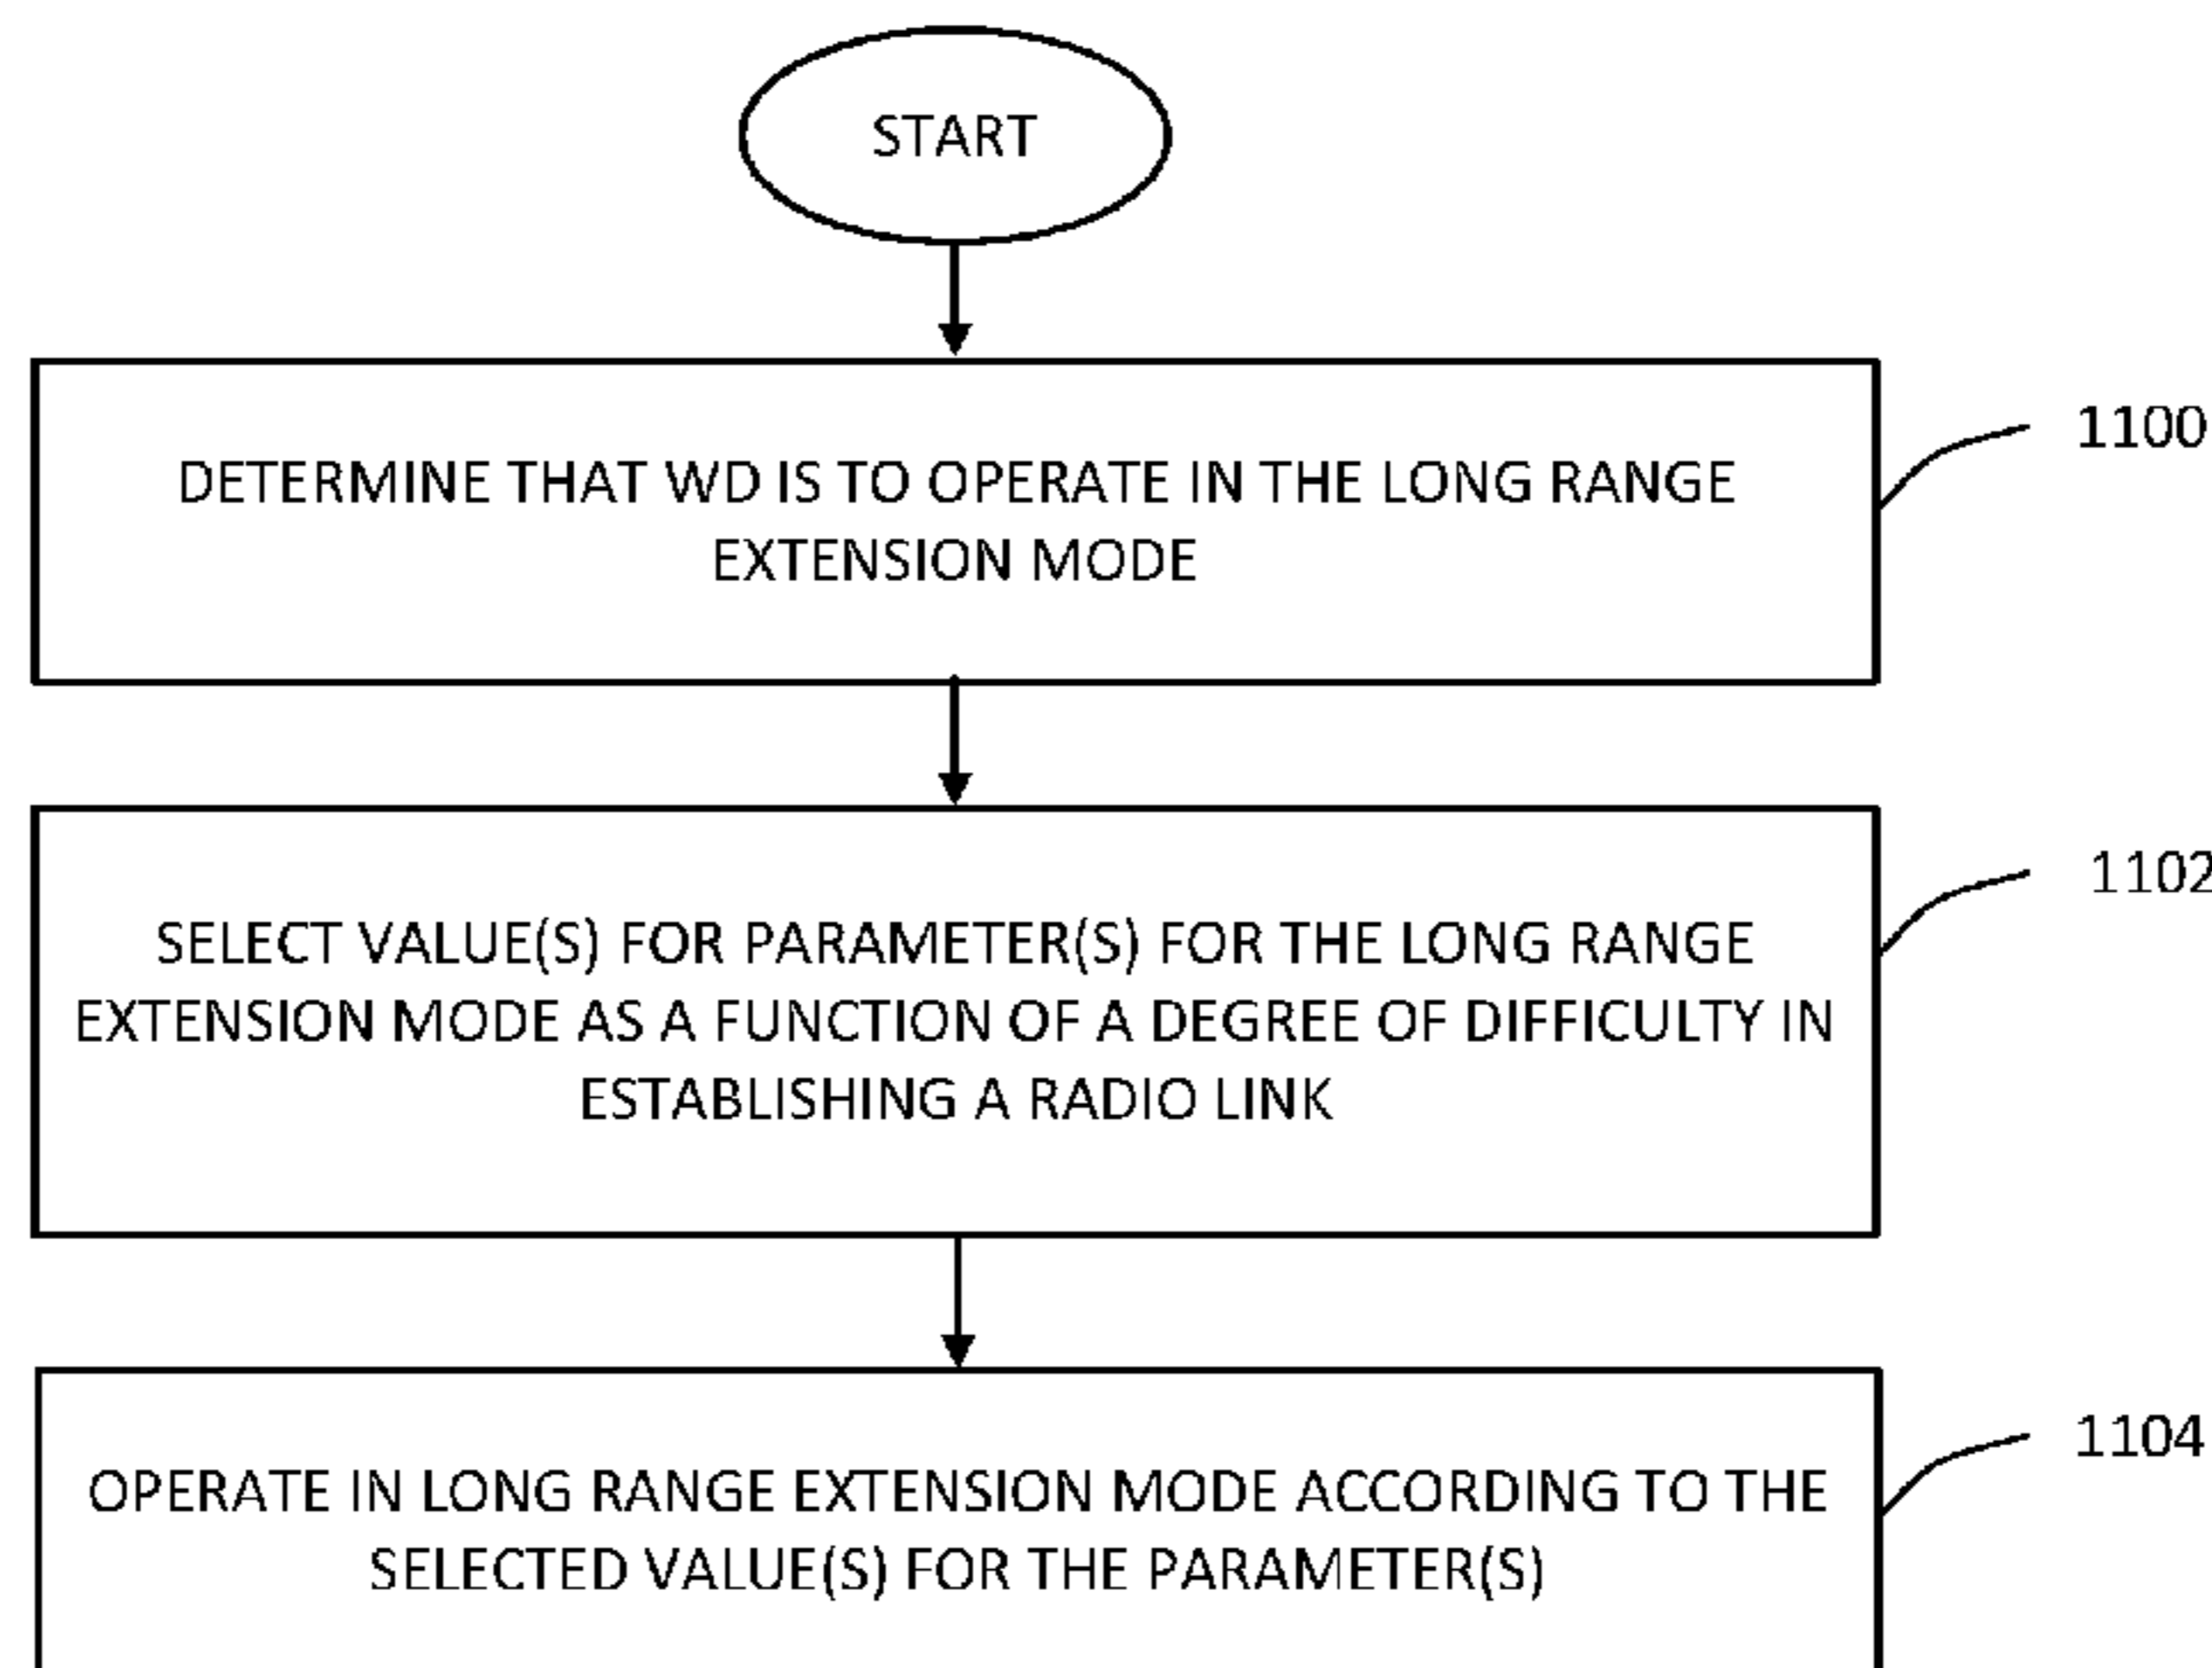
START

DETERMINE THAT WD IS TO OPERATE IN THE LONG RANGE EXTENSION MODE

1100

SELECT VALUE(S) FOR PARAMETER(S) FOR THE LONG RANGE EXTENSION MODE AS A FUNCTION OF A DEGREE OF DIFFICULTY IN ESTABLISHING A RADIO LINK

1102

OPERATE IN LONG RANGE EXTENSION MODE ACCORDING TO THE SELECTED VALUE(S) FOR THE PARAMETER(S)

1104